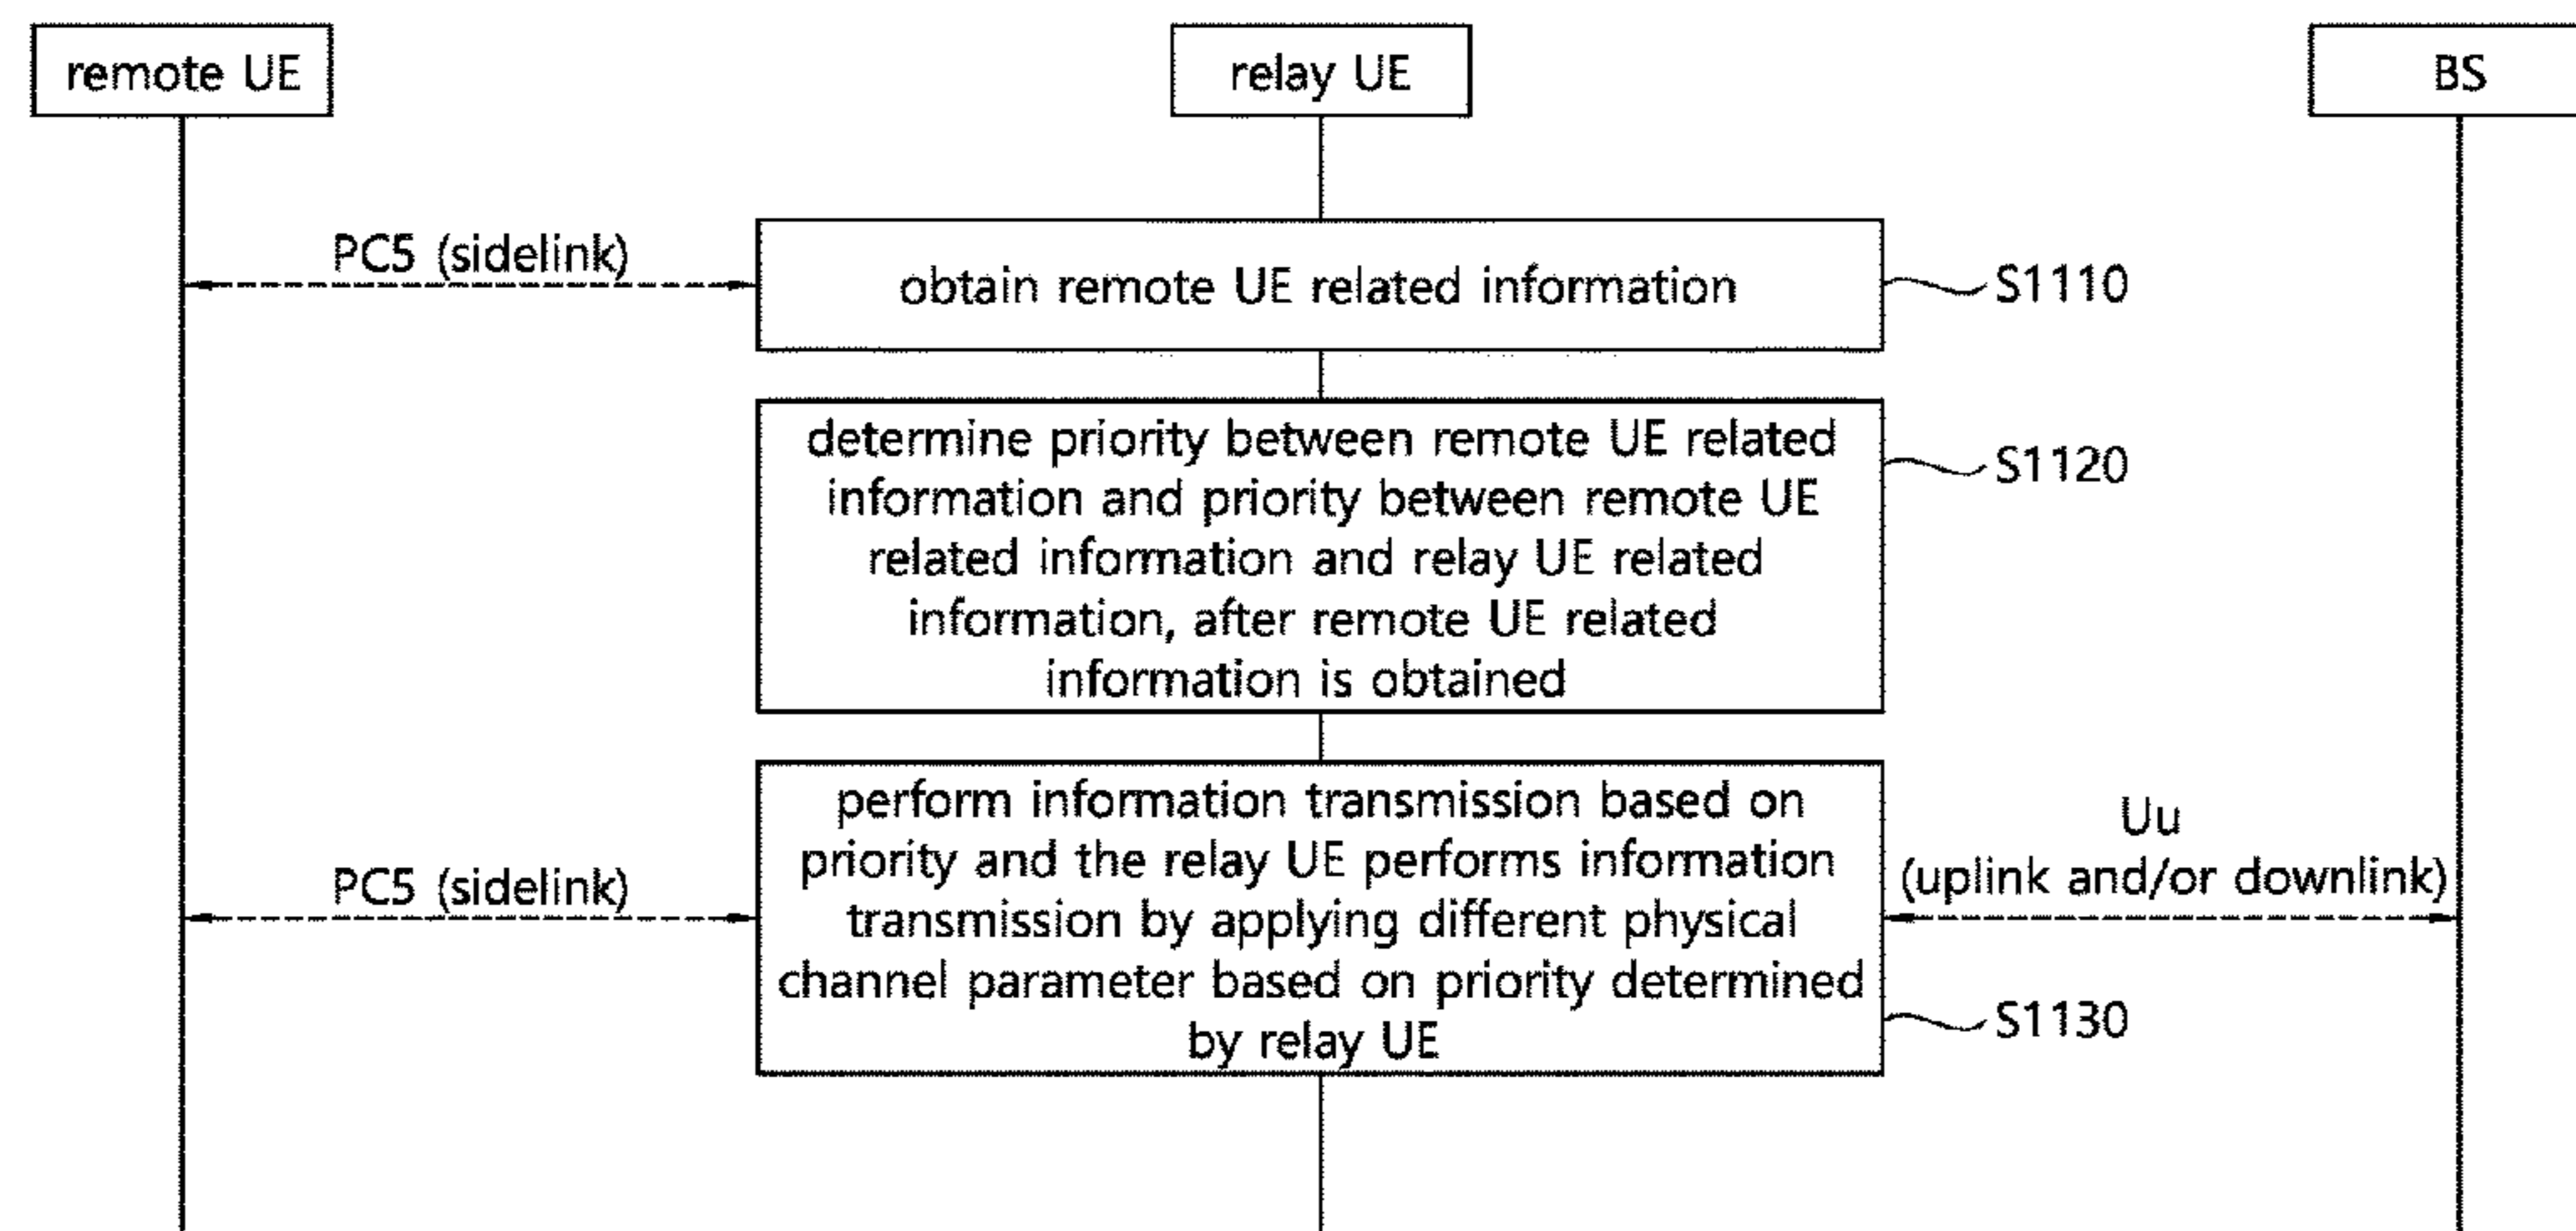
remote UE

relay UE

BS

PC5 (sidelink)

obtain remote UE related information

S1110

determine priority between remote UE related information and priority between remote UE related information and relay UE related information, after remote UE related information is obtained

S1120

PC5 (sidelink)

perform information transmission based on priority and the relay UE performs information transmission by applying different physical channel parameter based on priority determined by relay UE

Uu
(uplink and/or downlink)

S1130